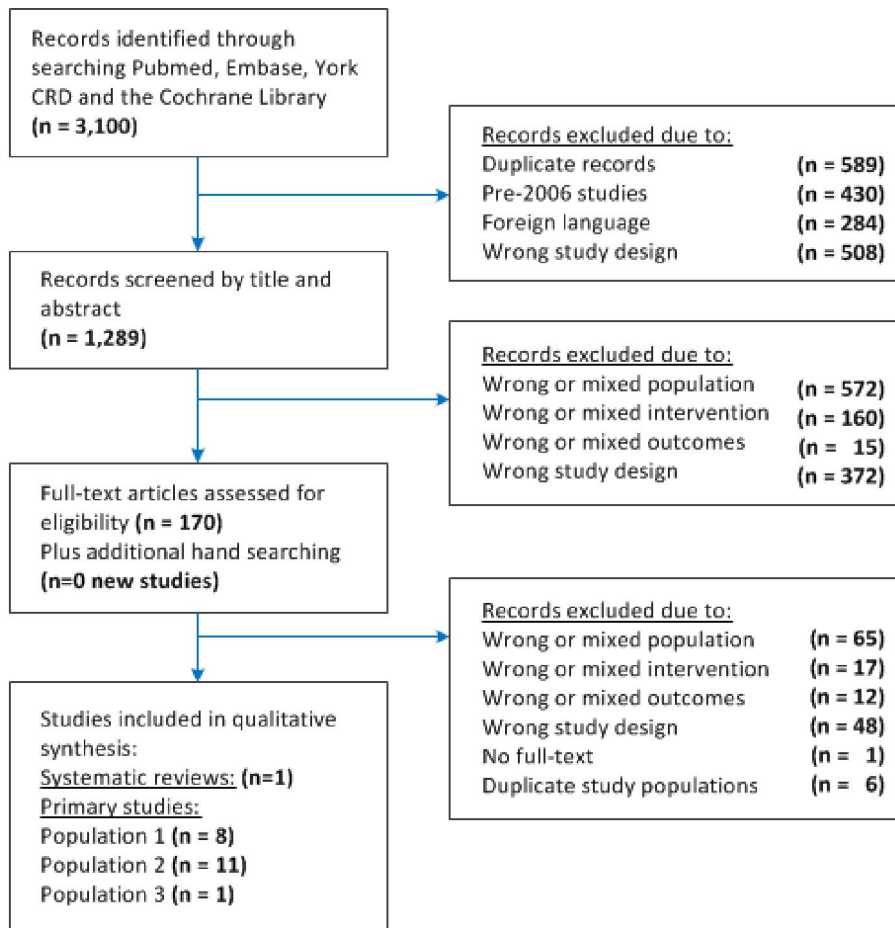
Records identified through searching Pubmed, Embase, York CRD and the Cochrane Library
(n = 3,100)

Records excluded due to:
Duplicate records (n = 589)
Pre-2006 studies (n = 430)
Foreign language (n = 284)
Wrong study design (n = 508)

Records screened by title and abstract
(n = 1,289)

Records excluded due to:
Wrong or mixed population (n = 572)
Wrong or mixed intervention (n = 160)
Wrong or mixed outcomes (n = 15)
Wrong study design (n = 372)

Full-text articles assessed for eligibility (n = 170)
Plus additional hand searching
(n=0 new studies)

Records excluded due to:
Wrong or mixed population (n = 65)
Wrong or mixed intervention (n = 17)
Wrong or mixed outcomes (n = 12)
Wrong study design (n = 48)
No full-text (n = 1)
Duplicate study populations (n = 6)

Studies included in qualitative synthesis:
Systematic reviews: (n=1)
Primary studies:
Population 1 (n = 8)
Population 2 (n = 11)
Population 3 (n = 1)